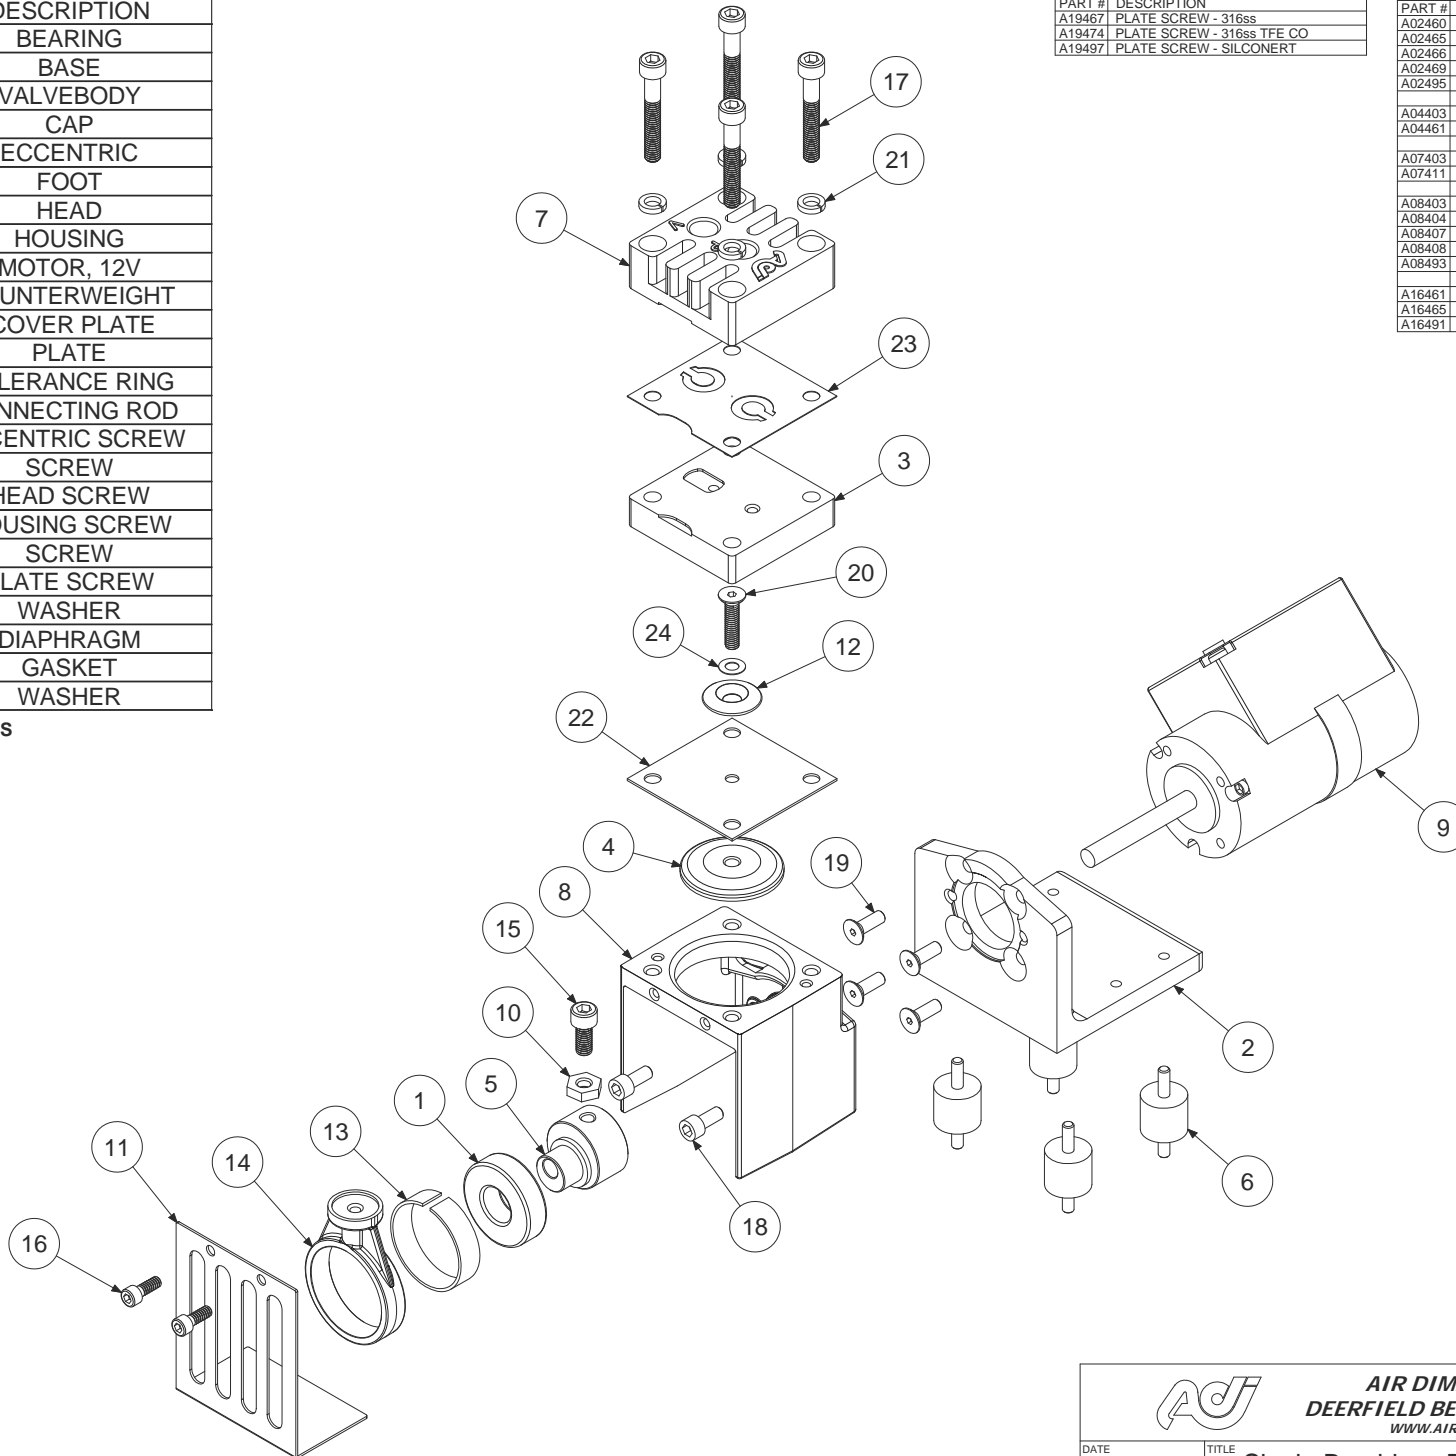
| DESCRIPTION |
|---|
| BEARING |
| BASE |
| VALVEBODY |
| CAP |
| ECCENTRIC |
| FOOT |
| HEAD |
| HOUSING |
| MOTOR, 12V |
| UNTERWEIGHT |
| COVER PLATE |
| PLATE |
| LERANCE RING |
| NNECTING ROD |
| CENTRIC SCREW |
| SCREW |
| HEAD SCREW |
| OUSING SCREW |
| SCREW |
| LATE SCREW |
| WASHER |
| DIAPHRAGM |
| GASKET |
| WASHER |

s

| PART # | DESCRIPTION |
|---|---|
| A19467 | PLATE SCREW - 316ss |
| A19474 | PLATE SCREW - 316ss TFE CO |
| A19497 | PLATE SCREW - SILCONERT |

| PART # |
|---|
| A02460 |
| A02465 |
| A02466 |
| A02469 |
| A02495 |
| |
| A04403 |
| A04461 |
| |
| A07403 |
| A07411 |
| |
| A08403 |
| A08404 |
| A08407 |
| A08408 |
| A08493 |
| |
| A16461 |
| A16465 |
| A16491 |

17
21
7
23
3
20
24
12
22
4
19
8
15
10
5
1
13
14
11
16
18
2
6
9

AIR DIM
DEERFIELD BE
WWW.AIR
DATE
TITLE